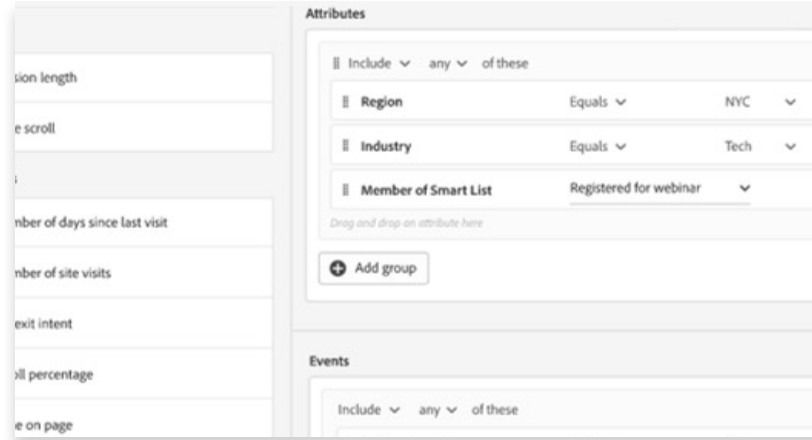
sion length

e scroll

s

mber of days since last visit

mber of site visits

exit intent

ll percentage

e on page

Attributes

Include any of these

Region Equals NYC

Industry Equals Tech

Member of Smart List Registered for webinar

Drag and drop an attribute here

Add group

Events

Include any of these